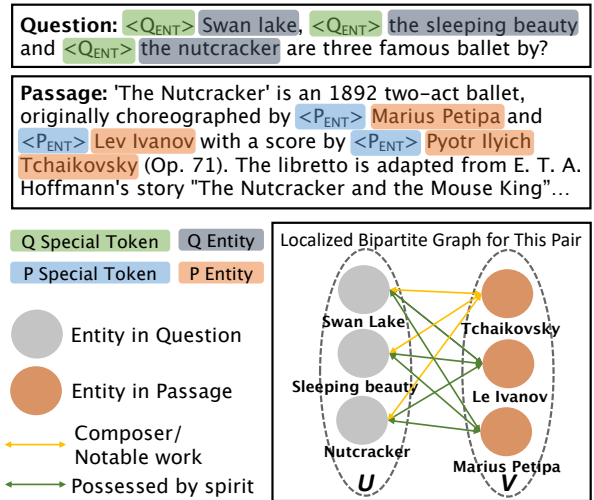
**Question:** $<Q_{ENT}>$ Swan lake, $<Q_{ENT}>$ the sleeping beauty and $<Q_{ENT}>$ the nutcracker are three famous ballet by?

**Passage:** 'The Nutcracker' is an 1892 two-act ballet, originally choreographed by $<P_{ENT}>$ Marius Petipa and $<P_{ENT}>$ Lev Ivanov with a score by $<P_{ENT}>$ Pyotr Ilyich Tchaikovsky (Op. 71). The libretto is adapted from E. T. A. Hoffmann's story "The Nutcracker and the Mouse King"...

Q Special Token
Q Entity
P Special Token
P Entity
Entity in Question
Entity in Passage
Composer/ Notable work
Possessed by spirit

Localized Bipartite Graph for This Pair
Swan Lake
Sleeping beauty
Nutcracker
U
Tchaikovsky
Le Ivanov
Marius Petipa
V